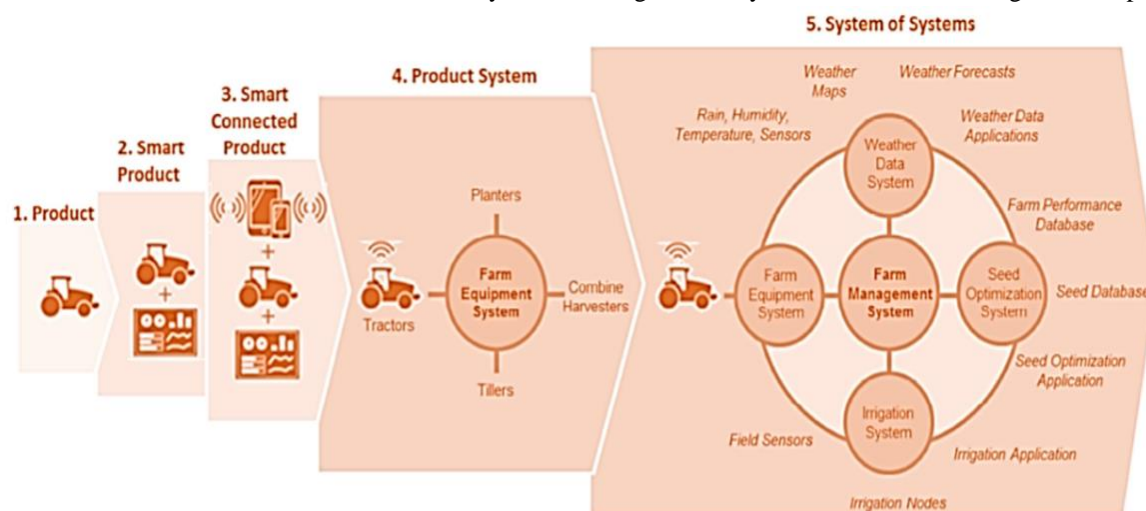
5. System of Systems

1. Product

2. Smart Product

3. Smart Connected Product

4. Product System

Planters

Tractors

Farm Equipment System

Combine Harvesters

Tillers

Weather Maps

Weather Forecasts

Rain, Humidity, Temperature, Sensors

Weather Data System

Weather Data Applications

Farm Performance Database

Farm Equipment System

Farm Management System

Seed Optimization System

Seed Database

Seed Optimization Application

Irrigation System

Field Sensors

Irrigation Application

Irrigation Nodes